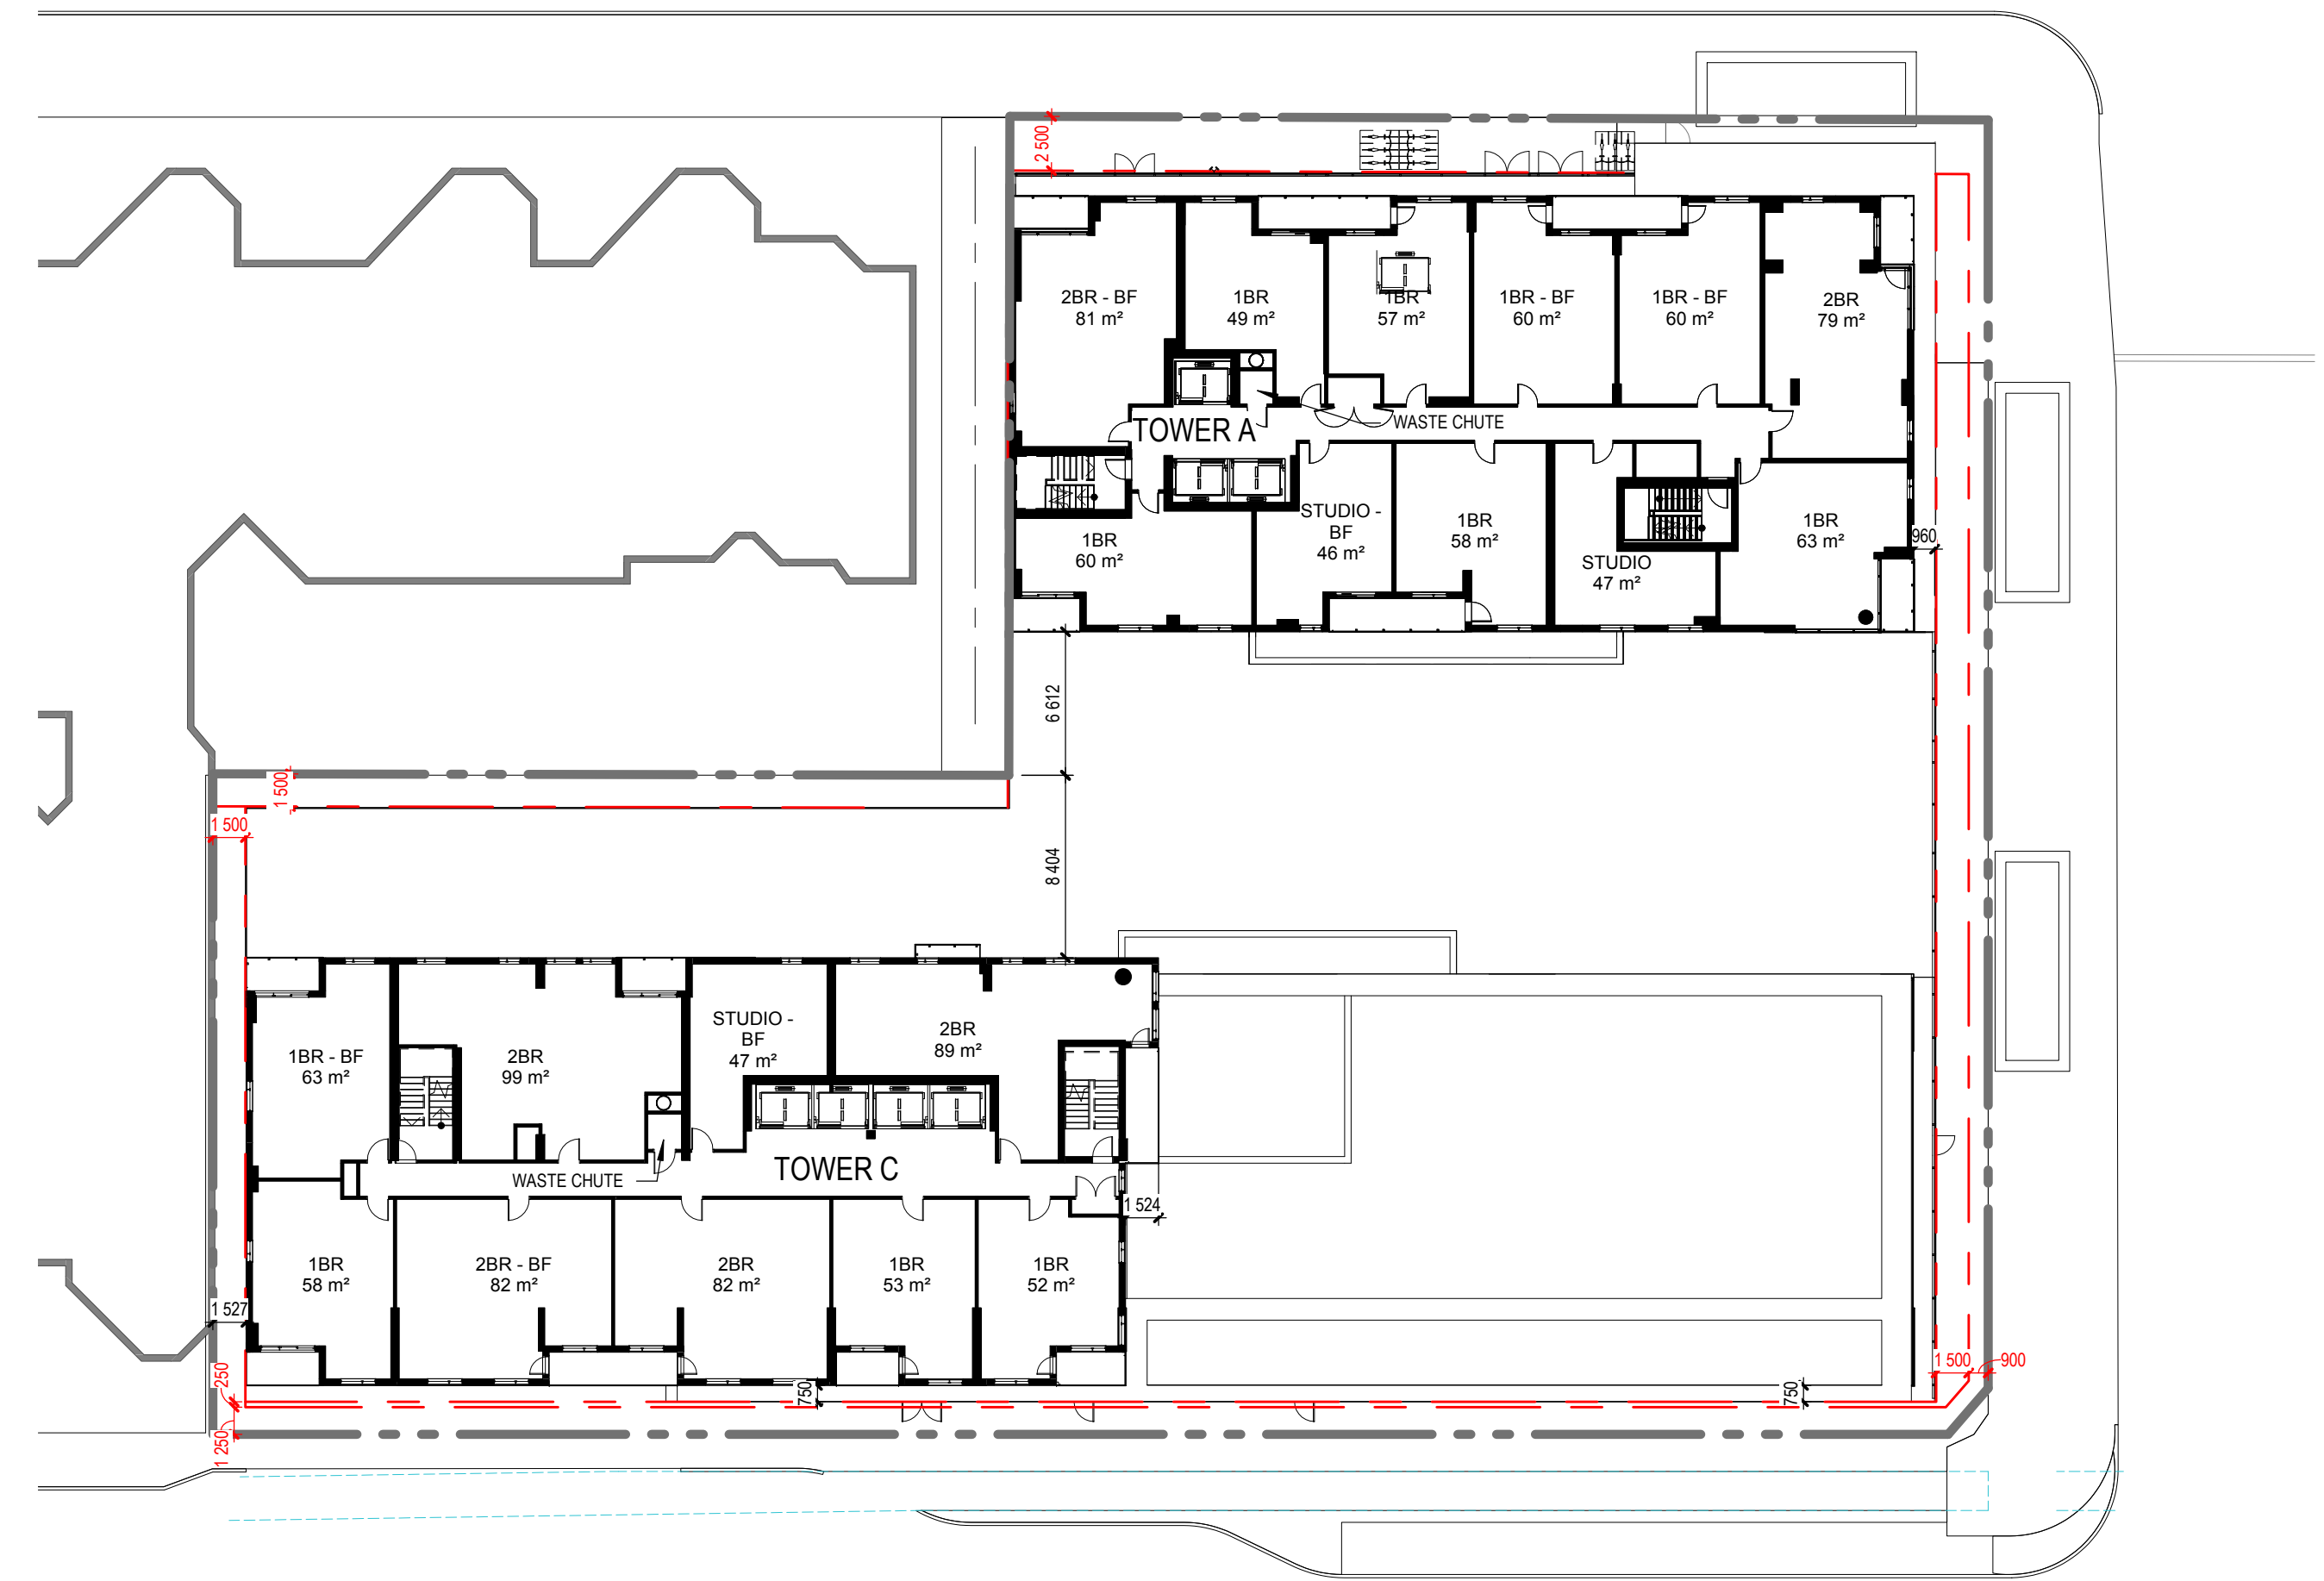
2 500

2BR - BF
81 m²

1BR
49 m²

1BR
57 m²

1BR - BF
60 m²

1BR - BF
60 m²

2BR
79 m²

TOWER A

WASTE CHUTE

STUDIO - BF
46 m²

1BR
58 m²

1BR
60 m²

STUDIO
47 m²

1BR
63 m²

960

6 612

1 500

1 500

8 404

1BR - BF
63 m²

2BR
99 m²

STUDIO - BF
47 m²

2BR
89 m²

WASTE CHUTE

TOWER C

1 524

1BR
58 m²

2BR - BF
82 m²

2BR
82 m²

1BR
53 m²

1BR
52 m²

1 527

250

750

750

1 500

900

1 250